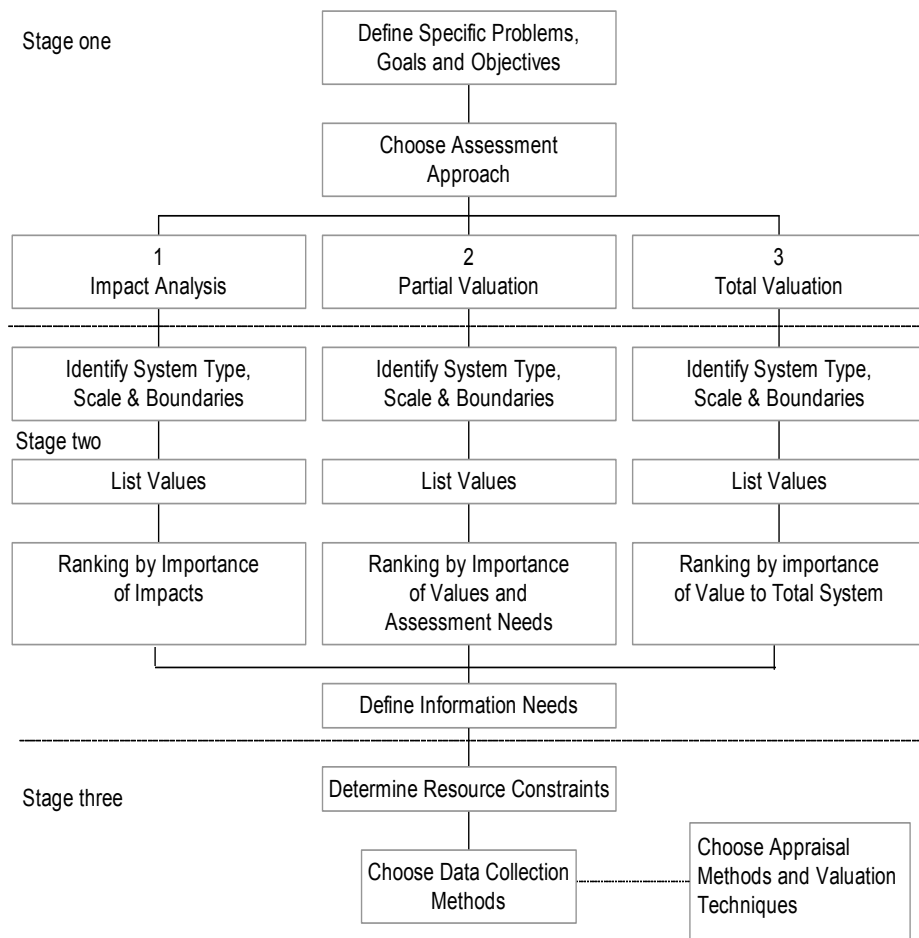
Stage one

Define Specific Problems, Goals and Objectives

Choose Assessment Approach

1
Impact Analysis

2
Partial Valuation

3
Total Valuation

Identify System Type, Scale & Boundaries

Identify System Type, Scale & Boundaries

Identify System Type, Scale & Boundaries

Stage two

List Values

List Values

List Values

Ranking by Importance of Impacts

Ranking by Importance of Values and Assessment Needs

Ranking by importance of Value to Total System

Define Information Needs

Stage three

Determine Resource Constraints

Choose Data Collection Methods

Choose Appraisal Methods and Valuation Techniques